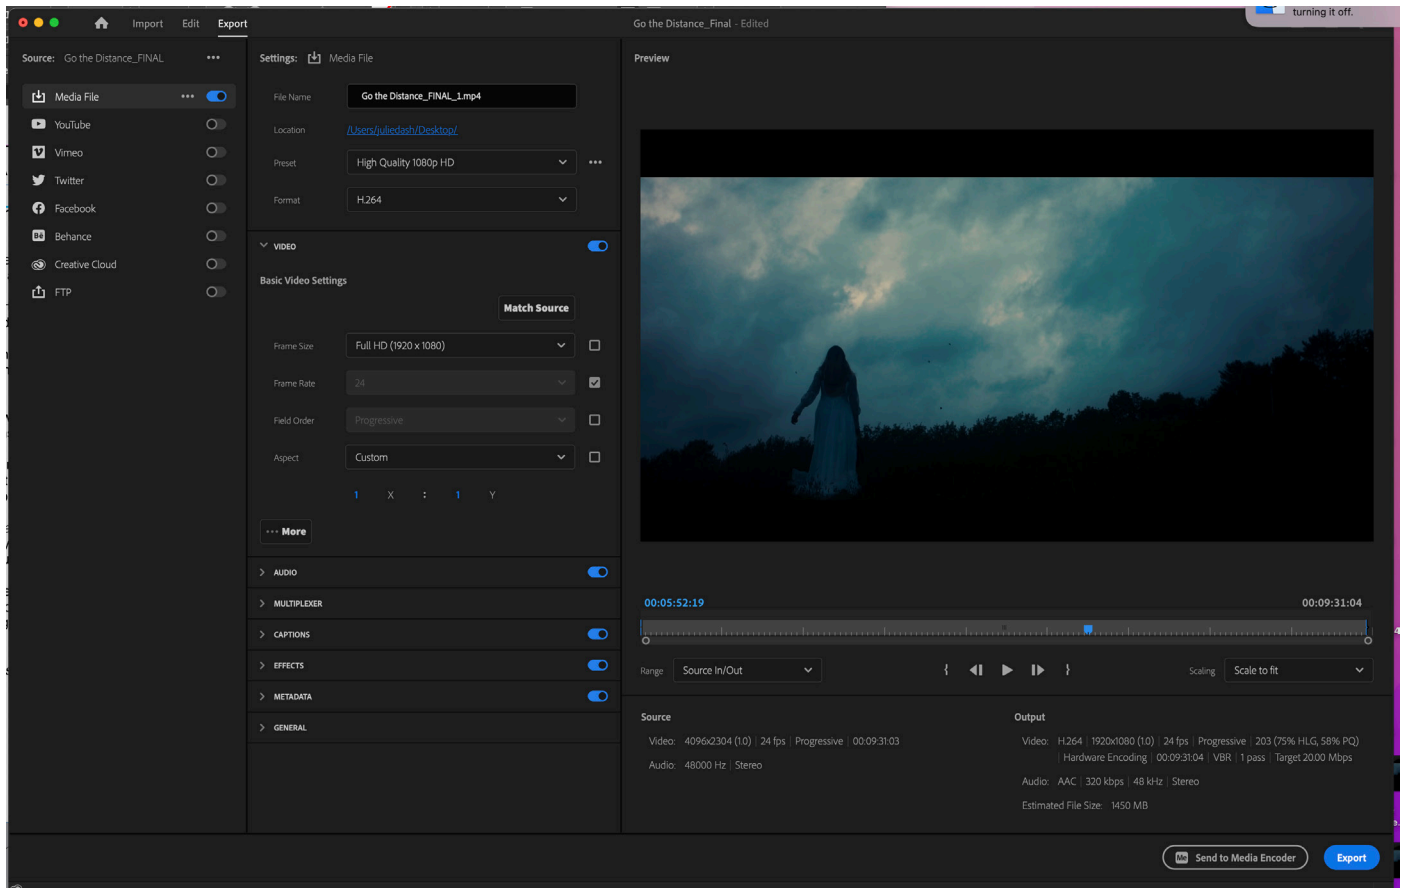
Import Edit Export

Go the Distance_Final - Edited

turning it off.

Source: Go the Distance_FINAL •••

Media File •••
YouTube
Vimeo
Twitter
Facebook
Behance
Creative Cloud
FTP

Settings: Media File

File Name Go the Distance_FINAL_1.mp4

Location /Users/juliedash/Desktop/

Preset High Quality 1080p HD •••

Format H.264

VIDEO

Basic Video Settings

Match Source

Frame Size Full HD (1920 x 1080)

Frame Rate 24

Field Order Progressive

Aspect Custom

1 X : 1 Y

••• More

AUDIO
MULTIPLEXER
CAPTIONS
EFFECTS
METADATA
GENERAL

Preview

00:05:52:19
00:09:31:04

Range Source In/Out

Scaling Scale to fit

Source
Video: 4096x2304 (1.0) | 24 fps | Progressive | 00:09:31:03
Audio: 48000 Hz | Stereo

Output
Video: H.264 | 1920x1080 (1.0) | 24 fps | Progressive | 203 (75% HLG, 58% PQ)
Hardware Encoding | 00:09:31:04 | VBR | 1 pass | Target 20.00 Mbps
Audio: AAC | 320 kbps | 48 kHz | Stereo
Estimated File Size: 1450 MB

Send to Media Encoder
Export